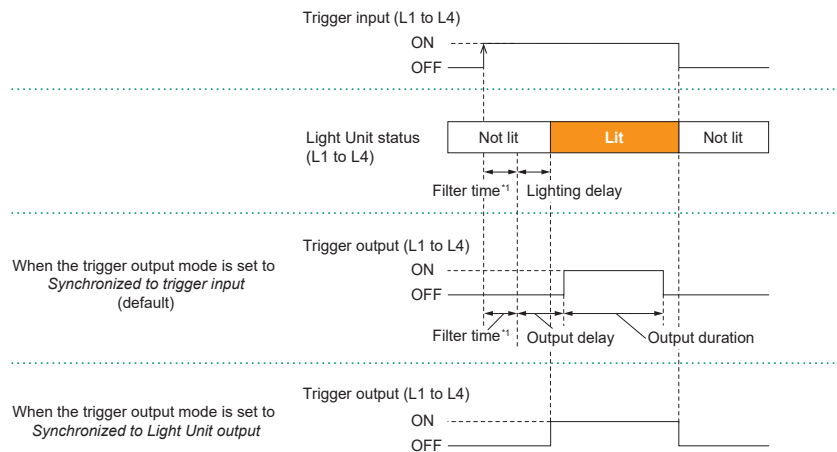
Trigger input (L1 to L4)

ON

OFF

Light Unit status (L1 to L4)

Not lit

Lit

Not lit

Filter time$^{*1}$

Lighting delay

When the trigger output mode is set to *Synchronized to trigger input* (default)

Trigger output (L1 to L4)

ON

OFF

Filter time$^{*1}$

Output delay

Output duration

When the trigger output mode is set to *Synchronized to Light Unit output*

Trigger output (L1 to L4)

ON

OFF